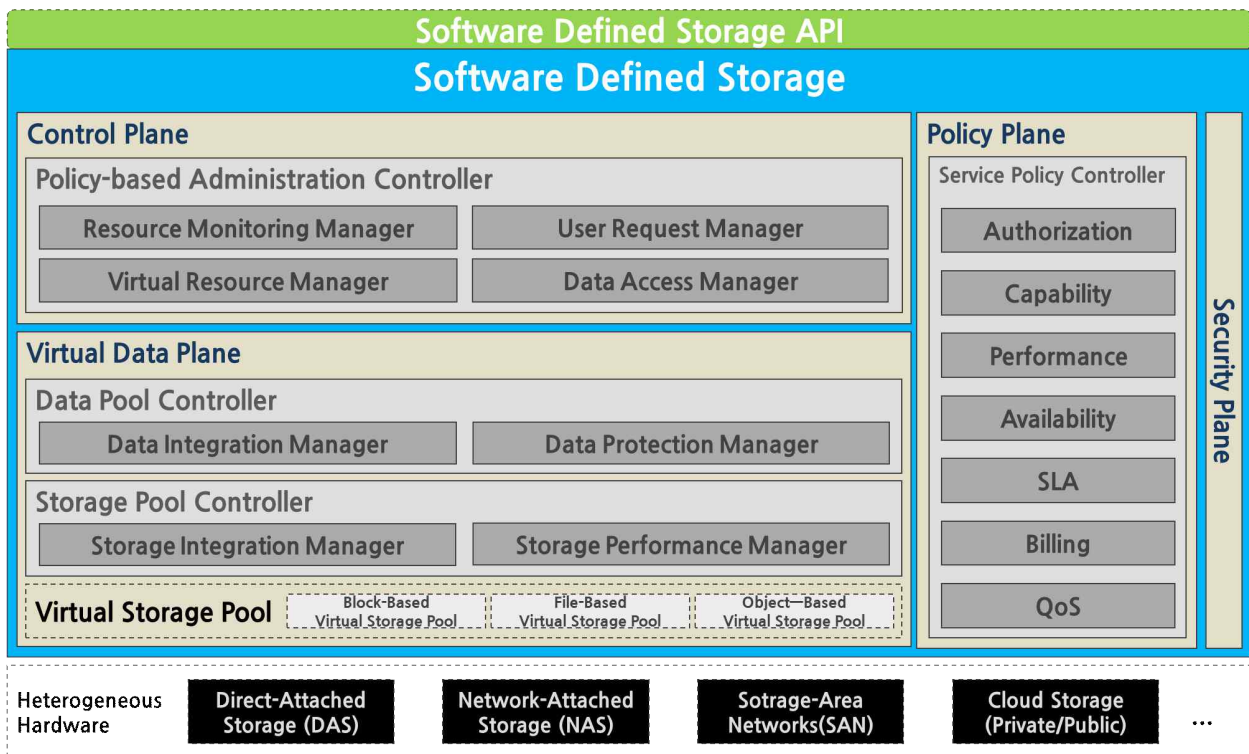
Software Defined Storage API

Software Defined Storage

Control Plane

Policy-based Administration Controller

Resource Monitoring Manager

User Request Manager

Virtual Resource Manager

Data Access Manager

Virtual Data Plane

Data Pool Controller

Data Integration Manager

Data Protection Manager

Storage Pool Controller

Storage Integration Manager

Storage Performance Manager

Virtual Storage Pool

Block-Based Virtual Storage Pool

File-Based Virtual Storage Pool

Object—Based Virtual Storage Pool

Policy Plane

Service Policy Controller

Authorization

Capability

Performance

Availability

SLA

Billing

QoS

Security Plane

Heterogeneous Hardware

Direct-Attached Storage (DAS)

Network-Attached Storage (NAS)

Sotrage-Area Networks(SAN)

Cloud Storage (Private/Public)

...